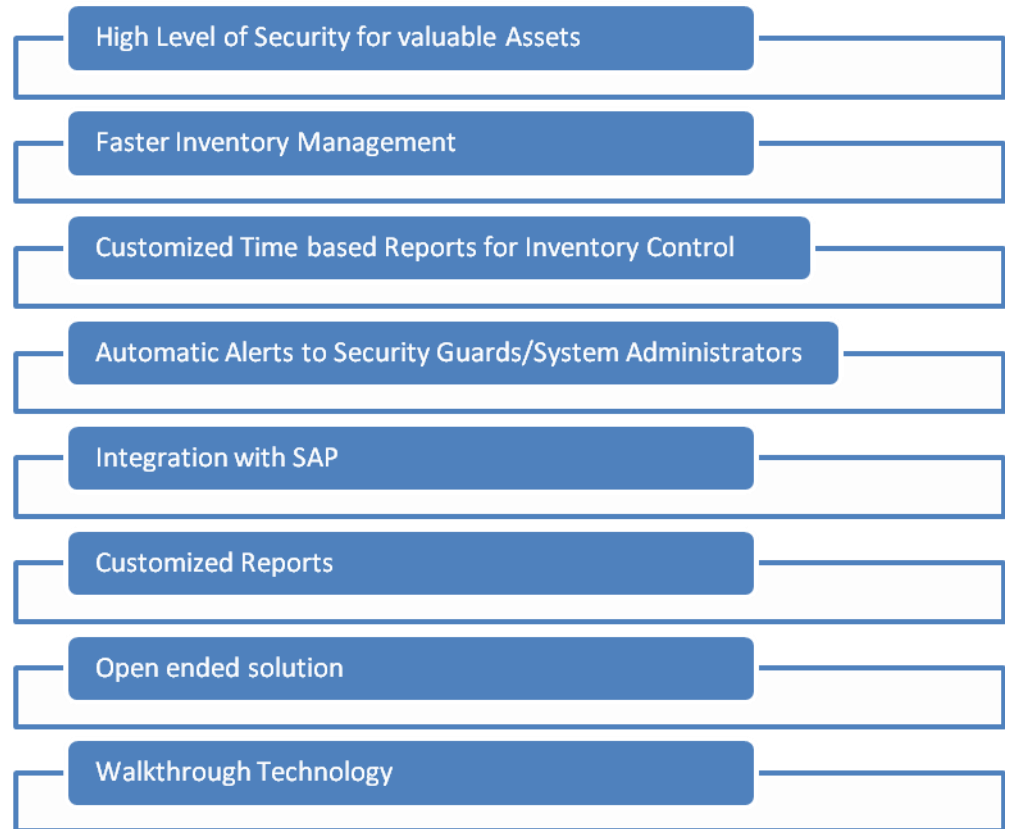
High Level of Security for valuable Assets

Faster Inventory Management

Customized Time based Reports for Inventory Control

Automatic Alerts to Security Guards/System Administrators

Integration with SAP

Customized Reports

Open ended solution

Walkthrough Technology